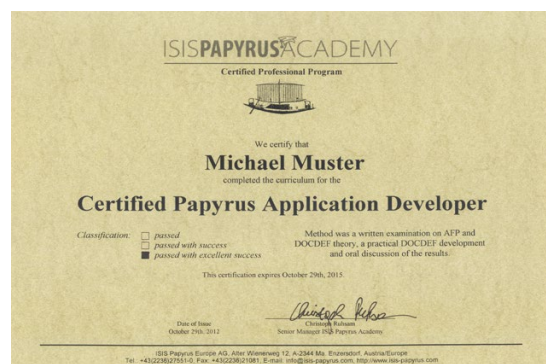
ISISPAPYRUSACADEMY

Certified Professional Program

We certify that

Michael Muster

completed the curriculum for the

Certified Papyrus Application Developer

Classification: ☐ passed
☐ passed with success
■ passed with excellent success

Method was a written examination on AFP and DOCDEF theory, a practical DOCDEF development and oral discussion of the results.

This certification expires October 29th, 2015.

Date of Issue
October 29th, 2012

Christoph Rufnam
Senior Manager ISIS Papyrus Academy

ISIS Papyrus Europe AG, Alter Wienerweg 12, A-2344 Ma. Enzersdorf, Austria/Europe
Tel.: +43(2236)27551-0, Fax: +43(2236)21081, E-mail: info@isis-papyrus.com, http://www.isis-papyrus.com